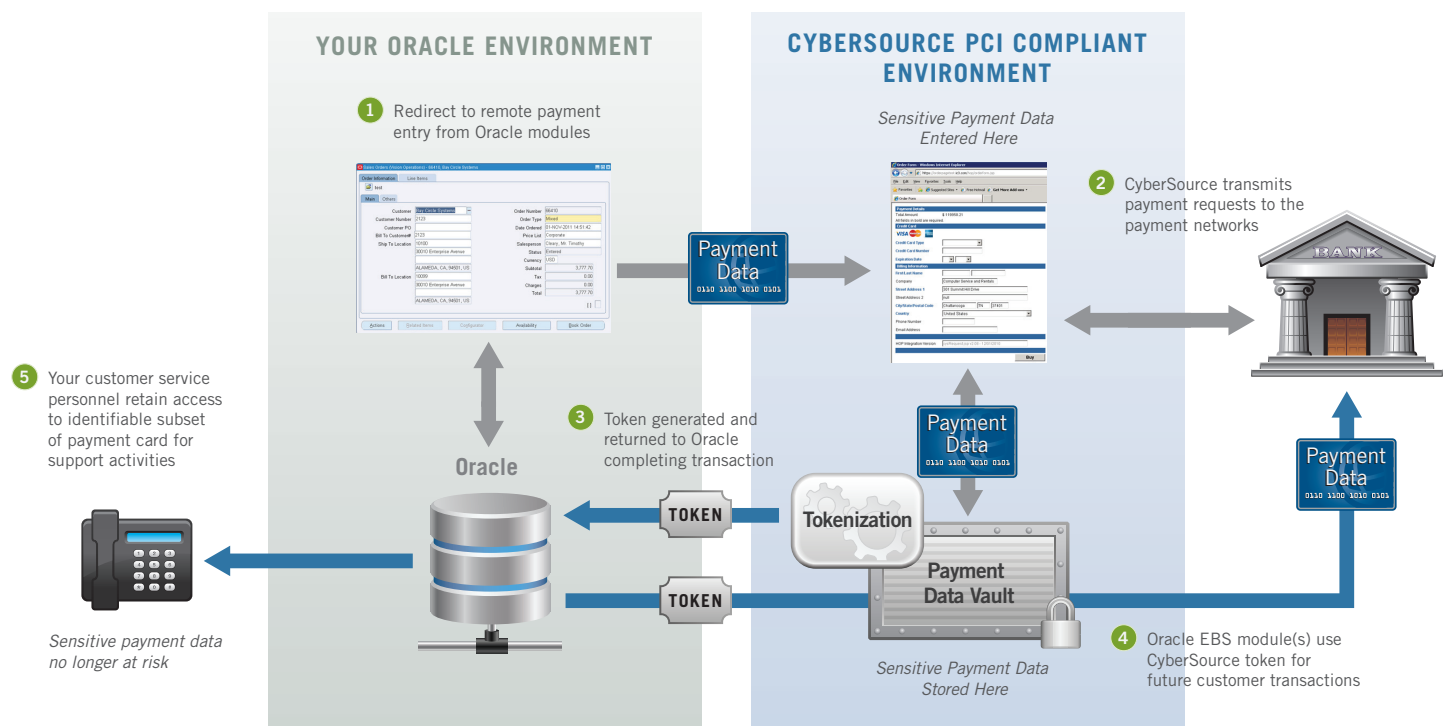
YOUR ORACLE ENVIRONMENT

CYBERSOURCE PCI COMPLIANT ENVIRONMENT

1 Redirect to remote payment entry from Oracle modules

Sensitive Payment Data Entered Here

2 CyberSource transmits payment requests to the payment networks

BANK

Payment Data
0110 1100 1010 0101

Payment Data
0110 1100 1010 0101

Payment Data
0110 1100 1010 0101

5 Your customer service personnel retain access to identifiable subset of payment card for support activities

3 Token generated and returned to Oracle completing transaction

Oracle

TOKEN

TOKEN

Tokenization

Payment Data Vault

Sensitive payment data no longer at risk

Sensitive Payment Data Stored Here

4 Oracle EBS module(s) use CyberSource token for future customer transactions